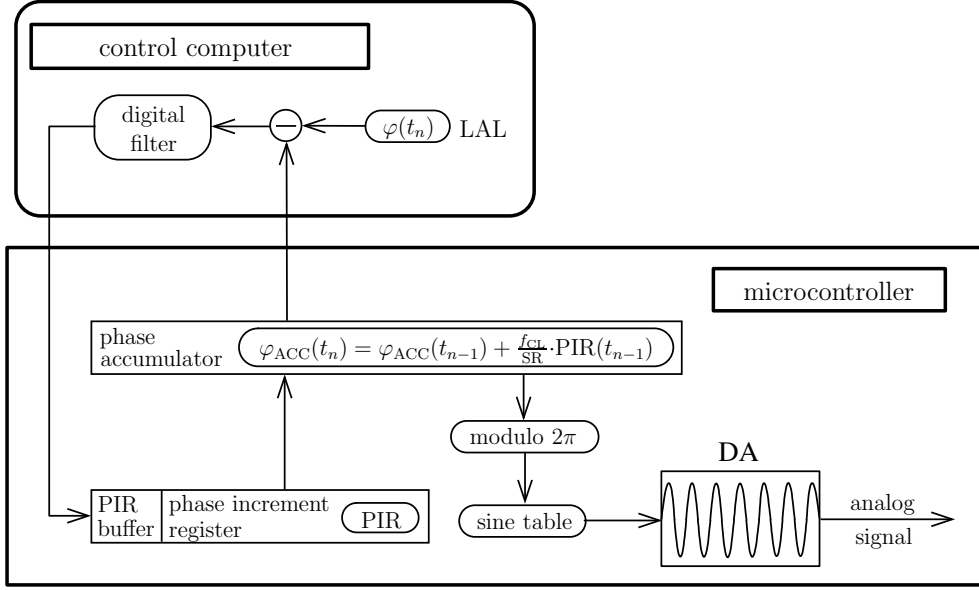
control computer

digital filter

$-$

$\varphi(t_n)$ LAL

microcontroller

phase accumulator

$\varphi_{\text{ACC}}(t_n) = \varphi_{\text{ACC}}(t_{n-1}) + \frac{f_{\text{CL}}}{\text{SR}} \cdot \text{PIR}(t_{n-1})$

modulo $2\pi$

DA

PIR buffer

phase increment register

PIR

sine table

analog signal